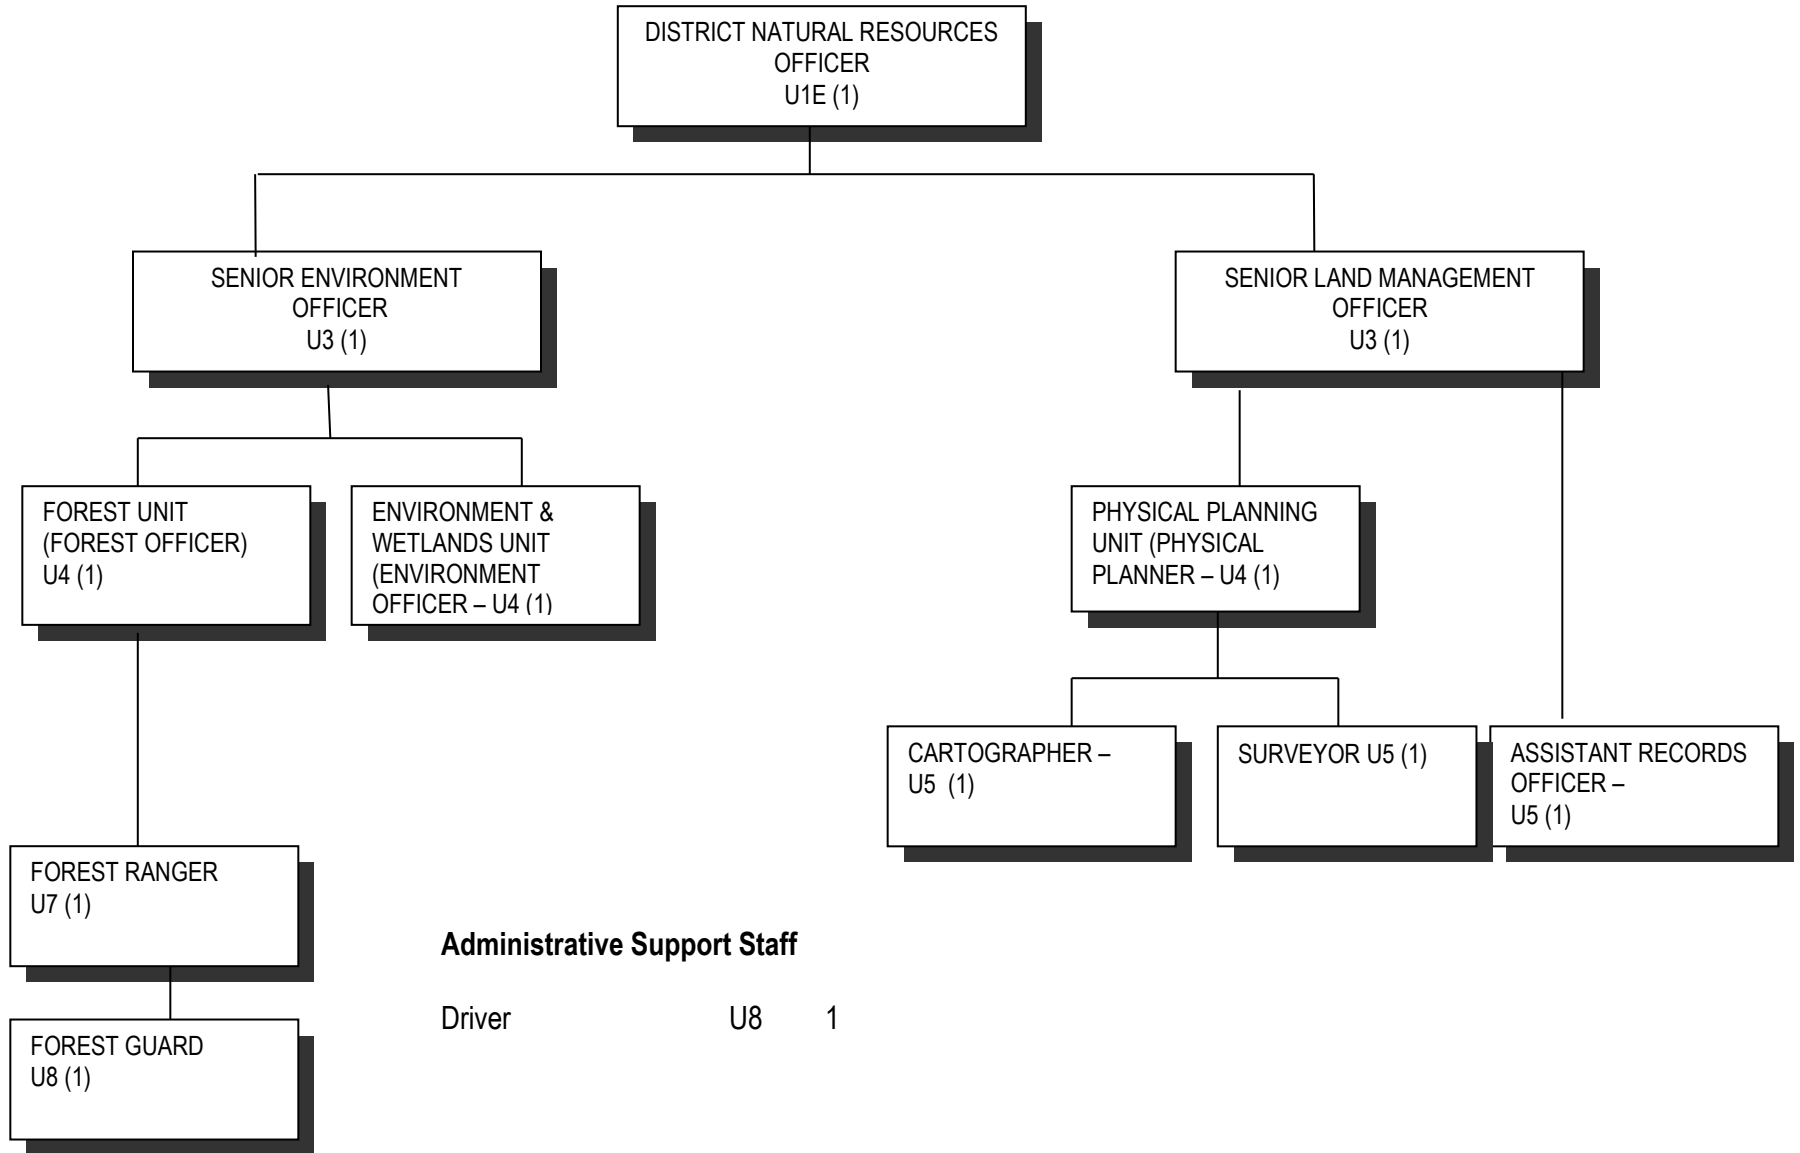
DISTRICT NATURAL RESOURCES OFFICER
U1E (1)

SENIOR ENVIRONMENT OFFICER
U3 (1)

SENIOR LAND MANAGEMENT OFFICER
U3 (1)

FOREST UNIT (FOREST OFFICER)
U4 (1)

ENVIRONMENT & WETLANDS UNIT (ENVIRONMENT OFFICER – U4 (1)

PHYSICAL PLANNING UNIT (PHYSICAL PLANNER – U4 (1)

CARTOGRAPHER – U5 (1)

SURVEYOR U5 (1)

ASSISTANT RECORDS OFFICER – U5 (1)

FOREST RANGER
U7 (1)

FOREST GUARD
U8 (1)

**Administrative Support Staff**

Driver U8 1